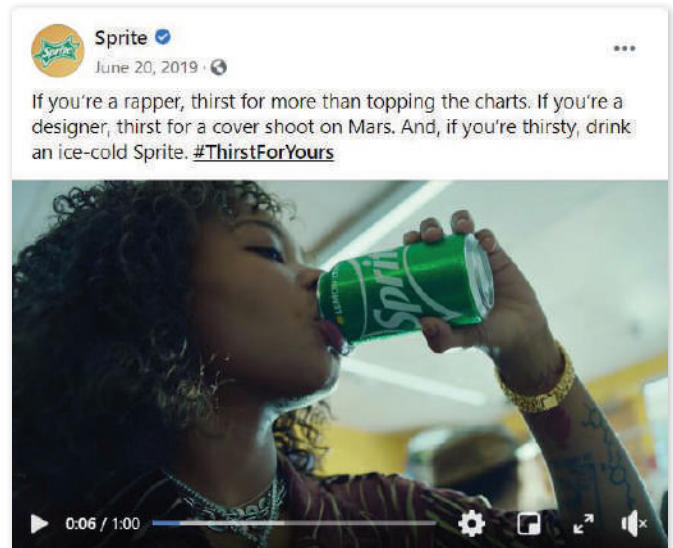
Sprite
June 20, 2019 ·

If you're a rapper, thirst for more than topping the charts. If you're a designer, thirst for a cover shoot on Mars. And, if you're thirsty, drink an ice-cold Sprite. #ThirstForYours

Sprite

0:06 / 1:00